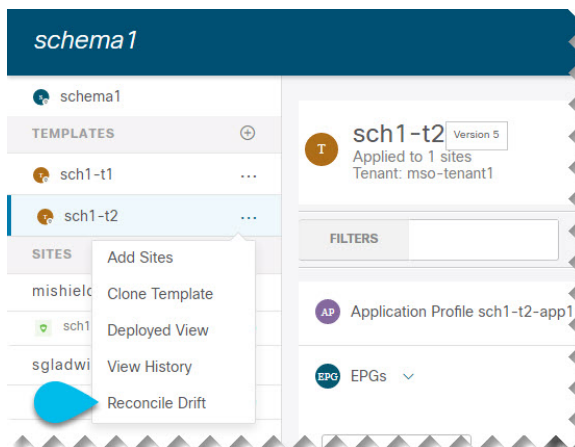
schema1

schema1

TEMPLATES

sch1-t1 ...

sch1-t2 ...

SITES

mishielc

sch1

sgladwi

Add Sites

Clone Template

Deployed View

View History

Reconcile Drift

T sch1-t2 Version 5

Applied to 1 sites

Tenant: mso-tenant1

FILTERS

AP Application Profile sch1-t2-app1

EPG EPGs